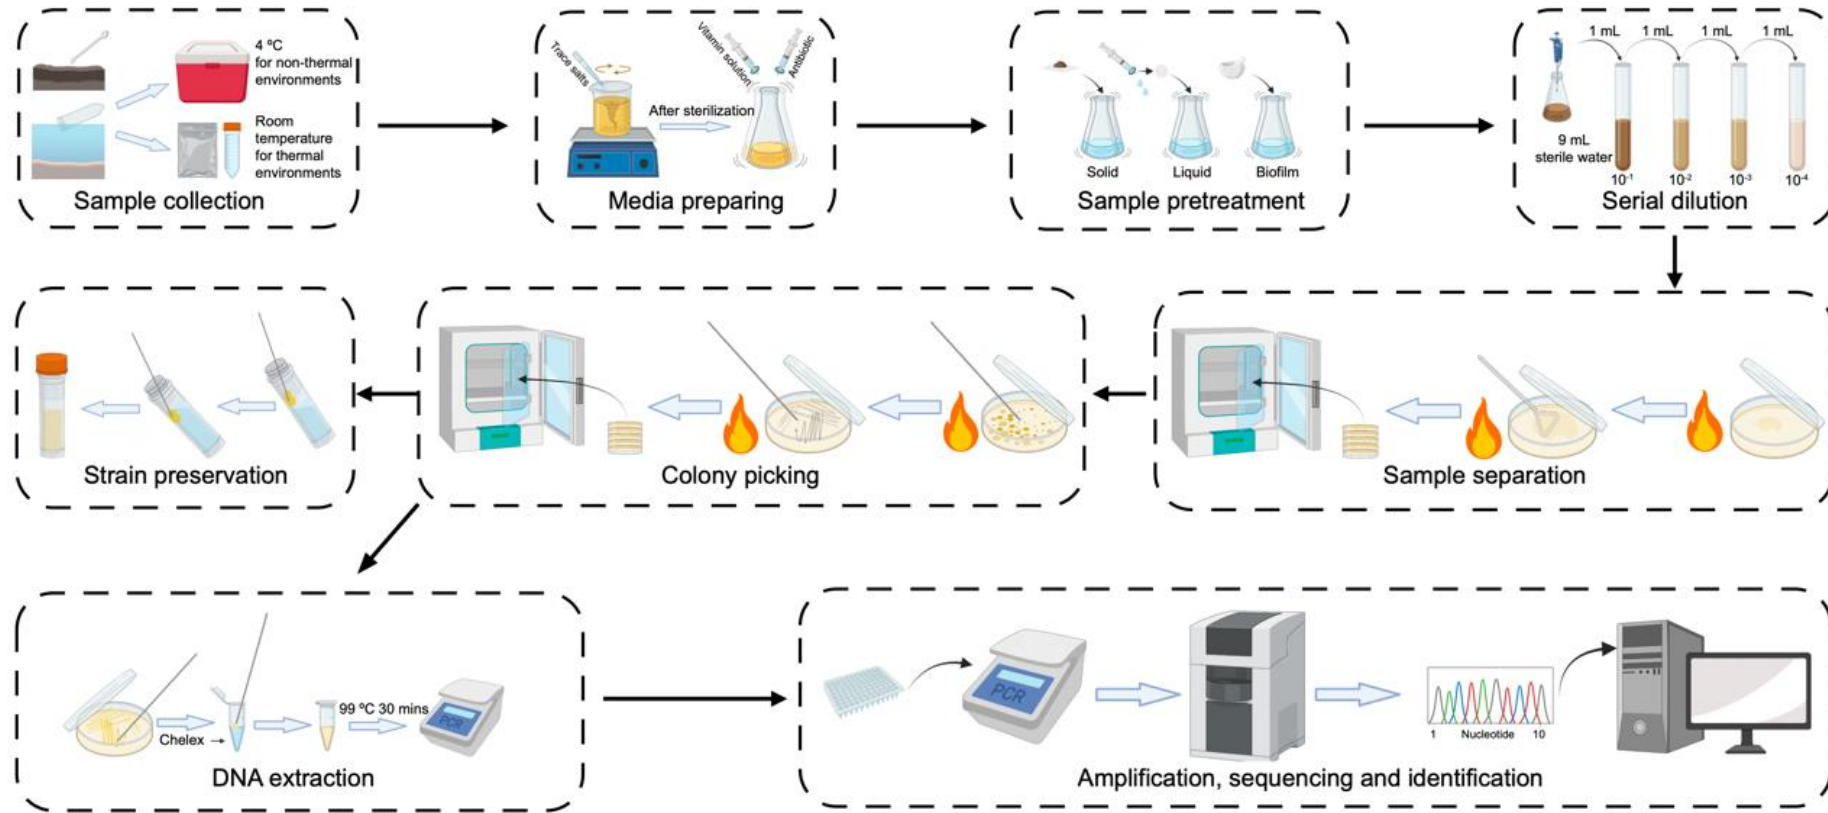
4 ºC for non-thermal environments

Room temperature for thermal environments

Sample collection

Trace salts

Vitamin solution

Antibiotic

After sterilization

Media preparing

Solid

Liquid

Biofilm

Sample pretreatment

1 mL

1 mL

1 mL

1 mL

9 mL sterile water

$10^{-1}$

$10^{-2}$

$10^{-3}$

$10^{-4}$

Serial dilution

Strain preservation

Colony picking

Sample separation

Chelex

99 ºC 30 mins

PCR

DNA extraction

PCR

1

Nucleotide

10

Amplification, sequencing and identification